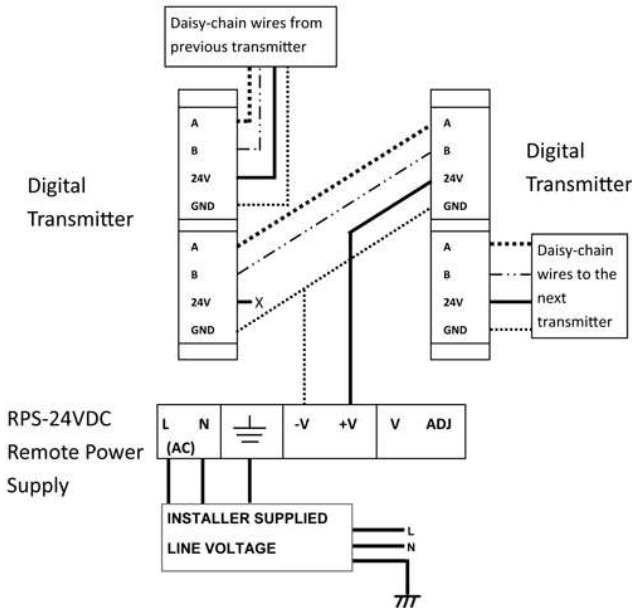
Daisy-chain wires from previous transmitter

A
B
24V
GND

A
B
24V
GND

Digital Transmitter

A
B
24V
GND

A
B
24V
GND

Digital Transmitter

X

Daisy-chain wires to the next transmitter

RPS-24VDC Remote Power Supply

L N (AC)

-V +V

V ADJ

INSTALLER SUPPLIED LINE VOLTAGE

L
N